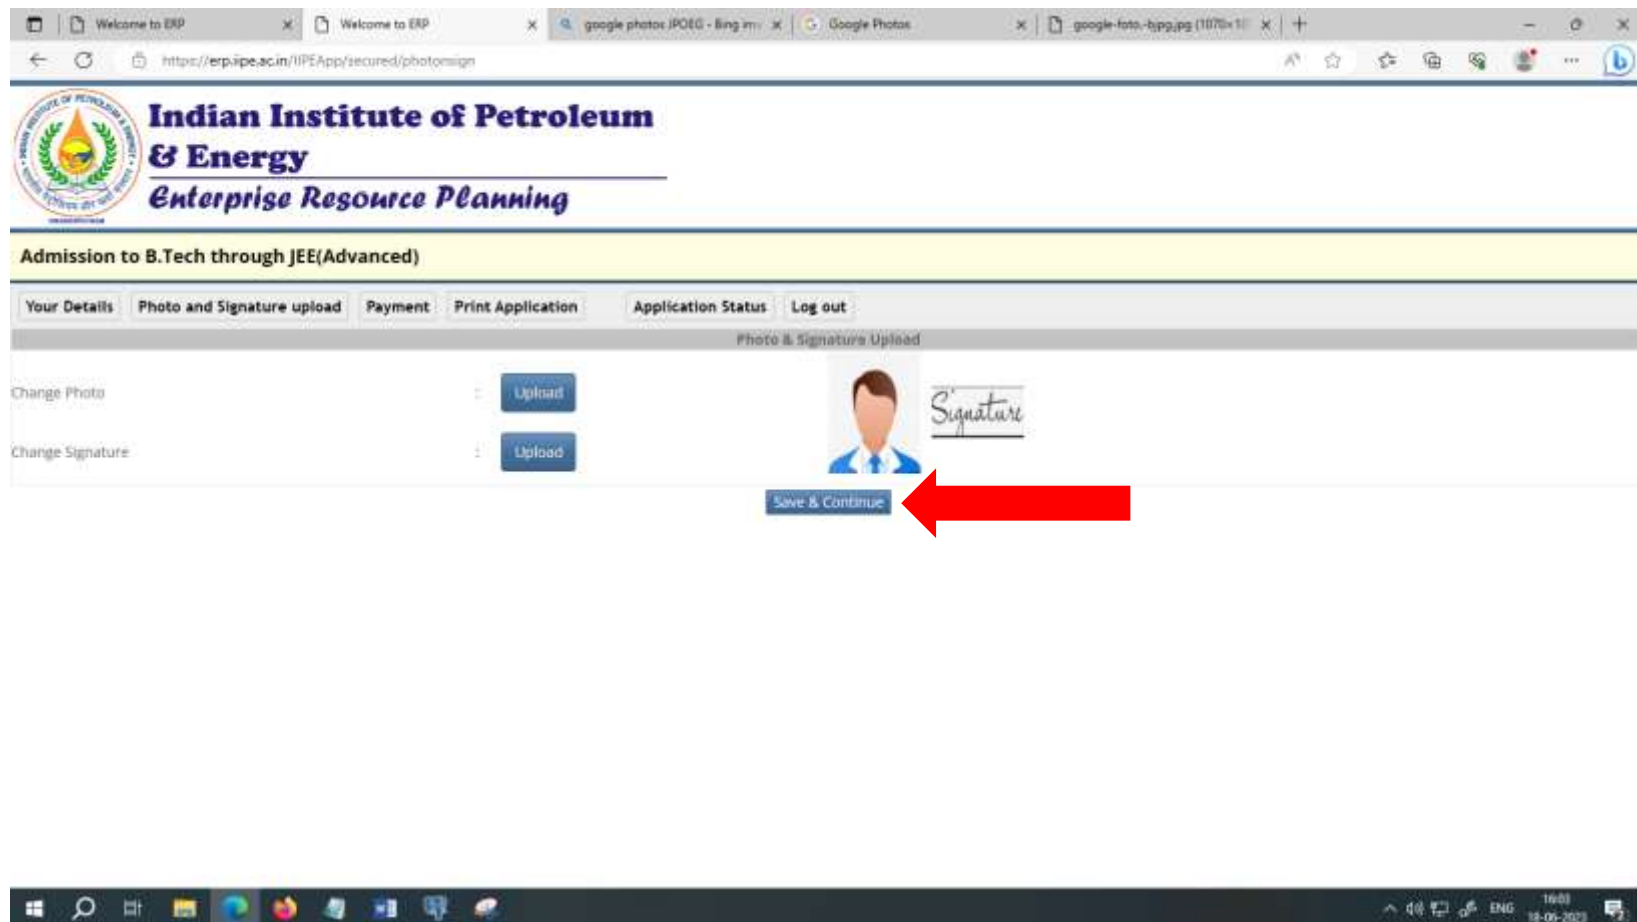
Welcome to ERP ×
Welcome to ERP ×
google photos JPOEG - Bing im ×
Google Photos ×
google-foto-bjpg.jpg (1070×1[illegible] ×
+

https://erp.iipe.ac.in/IIPEApp/secured/photonsign

Indian Institute of Petroleum & Energy
Enterprise Resource Planning

Admission to B.Tech through JEE(Advanced)

Your Details | Photo and Signature upload | Payment | Print Application | Application Status | Log out

Photo & Signature Upload

Change Photo : Upload

Change Signature : Upload

Signature

Save & Continue

ENG 16:03 18-06-2023